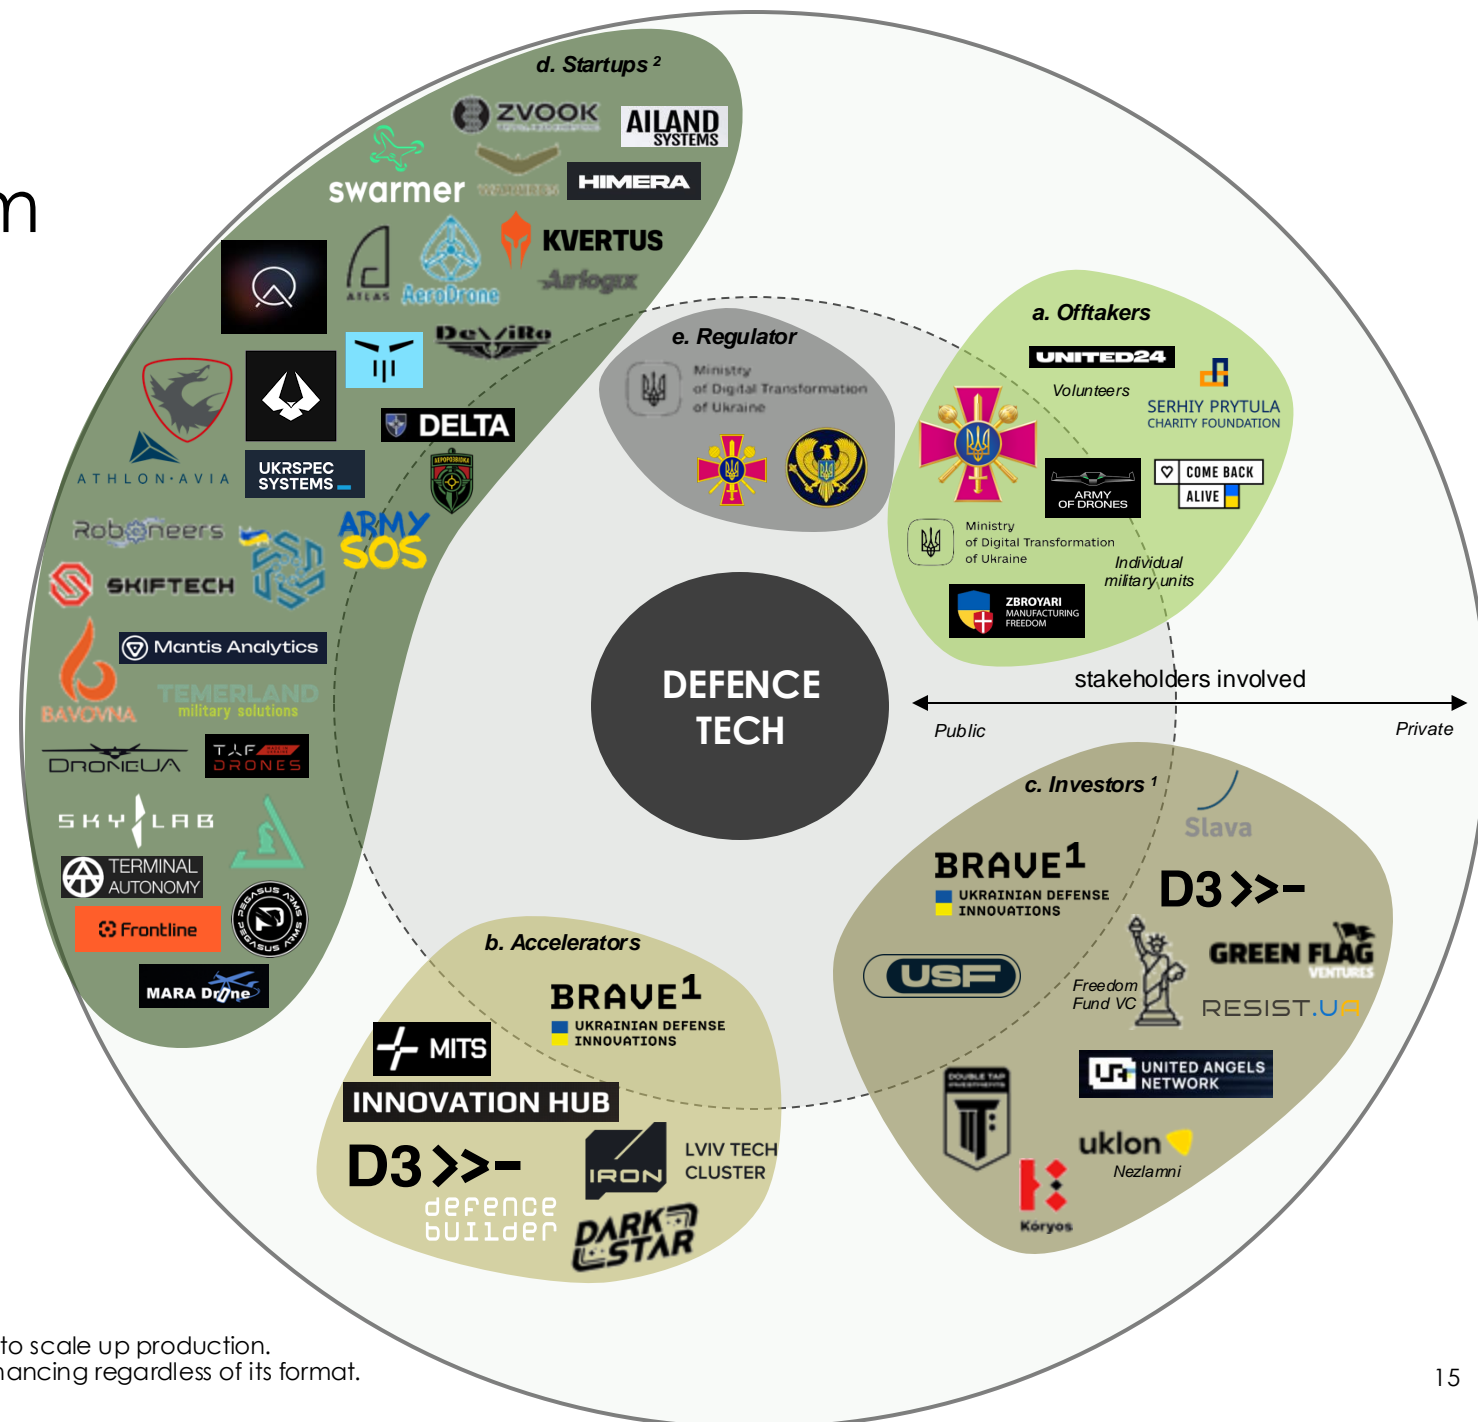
m

d. Startups ²

ZVOOK

AILAND SYSTEMS

swarmer

HIMERA

KVERTUS

ATLAS

AeroDrone

Ariogux

DeViRo

ATHLON·AVIA

UKRSPEC SYSTEMS

DELTA

Roboneers

ARMY SOS

SKIFTECH

Mantis Analytics

BAVOVNA

TEMERLAND military solutions

DRONEUA

TAF DRONES

SKYLAB

TERMINAL AUTONOMY

Frontline

PEGASUS ARMS

MARA Drone

e. Regulator

Ministry of Digital Transformation of Ukraine

a. Offtakers

UNITED24

Volunteers

SERHIY PRYTULA CHARITY FOUNDATION

ARMY OF DRONES

COME BACK ALIVE

Ministry of Digital Transformation of Ukraine

Individual military units

ZBROYARI MANUFACTURING FREEDOM

DEFENCE TECH

stakeholders involved

Public

Private

c. Investors ¹

Slava

BRAVE1 UKRAINIAN DEFENSE INNOVATIONS

D3

USF

Freedom Fund VC

GREEN FLAG VENTURES

RESIST.UA

UNITED ANGELS NETWORK

DOUBLE TAP INVESTMENTS

uklon

Nezlamni

Köryos

b. Accelerators

BRAVE1 UKRAINIAN DEFENSE INNOVATIONS

MITS

INNOVATION HUB

D3

defence builder

IRON

LVIV TECH CLUSTER

DARK STAR

to scale up production.
nancing regardless of its format.

15